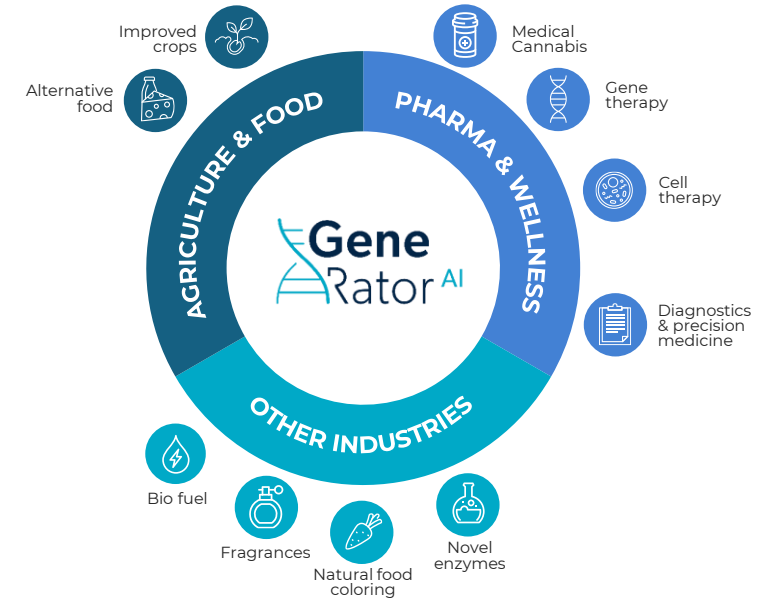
Improved crops

Alternative food

Medical Cannabis

Gene therapy

Cell therapy

Diagnostics & precision medicine

AGRICULTURE & FOOD

PHARMA & WELLNESS

Gene Rator AI

OTHER INDUSTRIES

Bio fuel

Fragrances

Natural food coloring

Novel enzymes